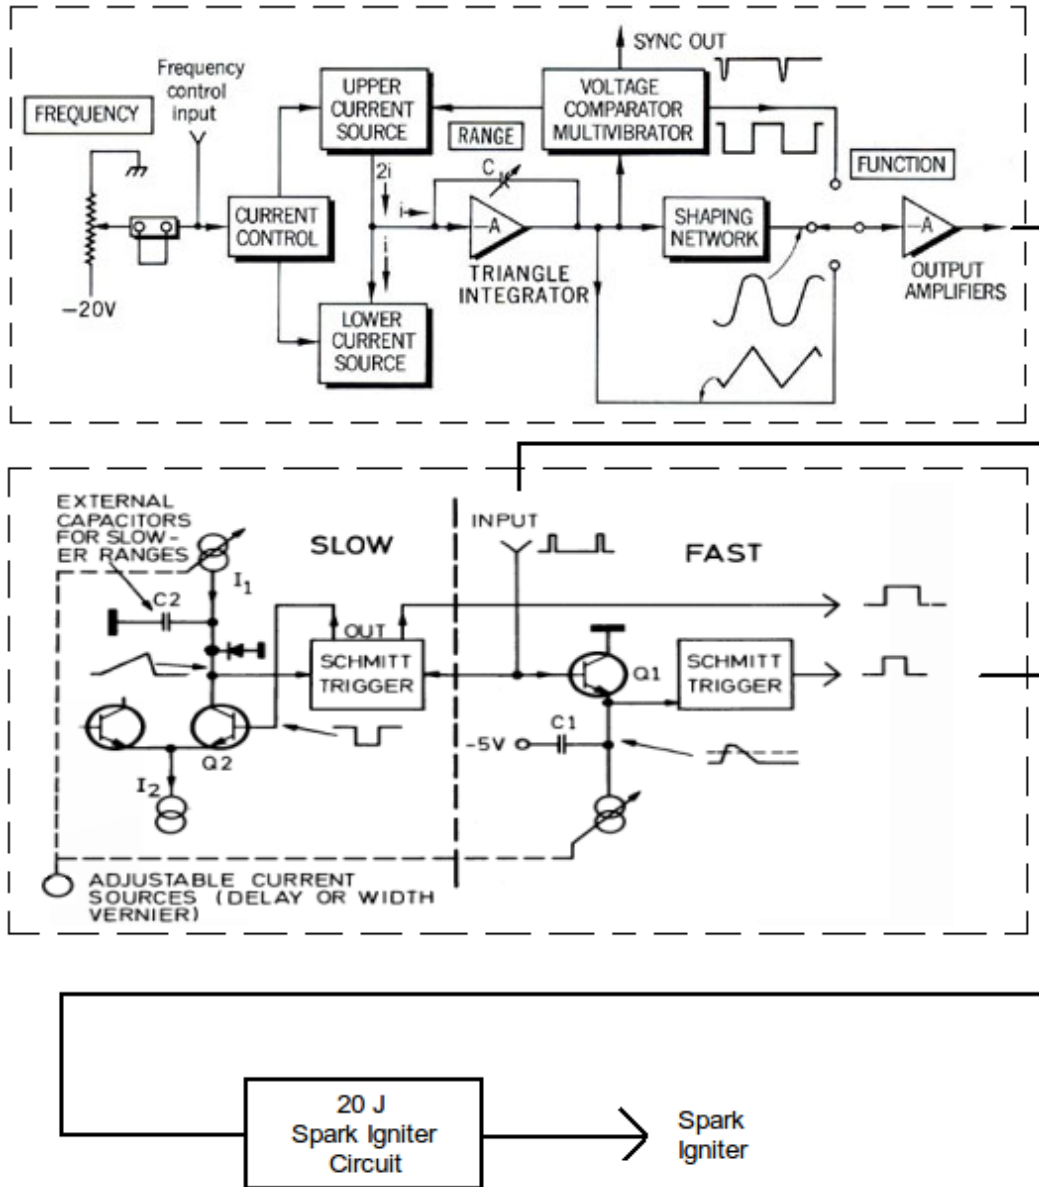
FREQUENCY

Frequency control input

-20V

CURRENT CONTROL

UPPER CURRENT SOURCE

2i

i

i

LOWER CURRENT SOURCE

RANGE

C

-A

TRIANGLE INTEGRATOR

SYNC OUT

VOLTAGE COMPARATOR MULTIVIBRATOR

FUNCTION

SHAPING NETWORK

-A

OUTPUT AMPLIFIERS

EXTERNAL CAPACITORS FOR SLOWER RANGES

SLOW

$I_1$

C2

OUT

SCHMITT TRIGGER

Q2

$I_2$

ADJUSTABLE CURRENT SOURCES (DELAY OR WIDTH VERNIER)

INPUT

FAST

Q1

SCHMITT TRIGGER

-5V

C1

20 J Spark Igniter Circuit

Spark Igniter